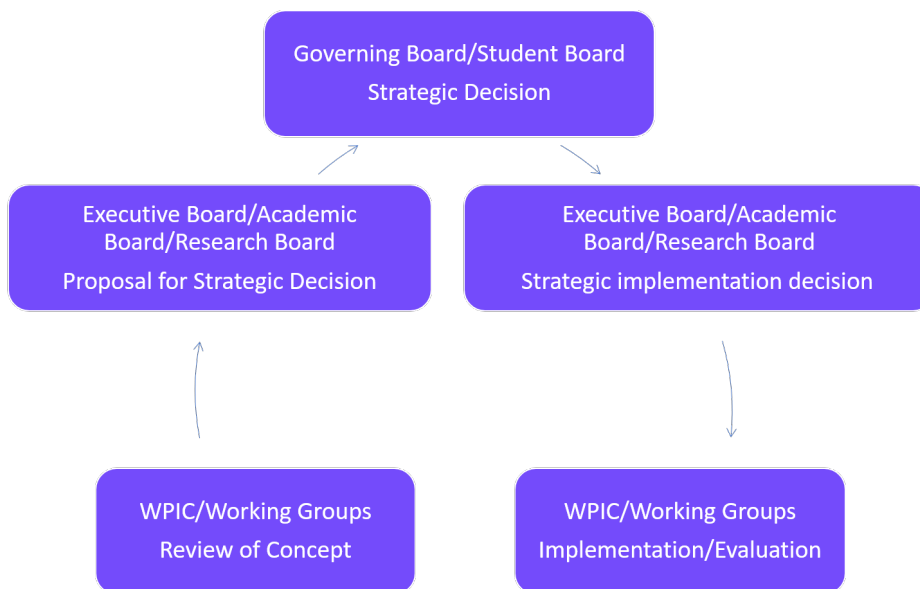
Governing Board/Student Board
Strategic Decision

Executive Board/Academic Board/Research Board
Proposal for Strategic Decision

Executive Board/Academic Board/Research Board
Strategic implementation decision

WPIC/Working Groups
Review of Concept

WPIC/Working Groups
Implementation/Evaluation